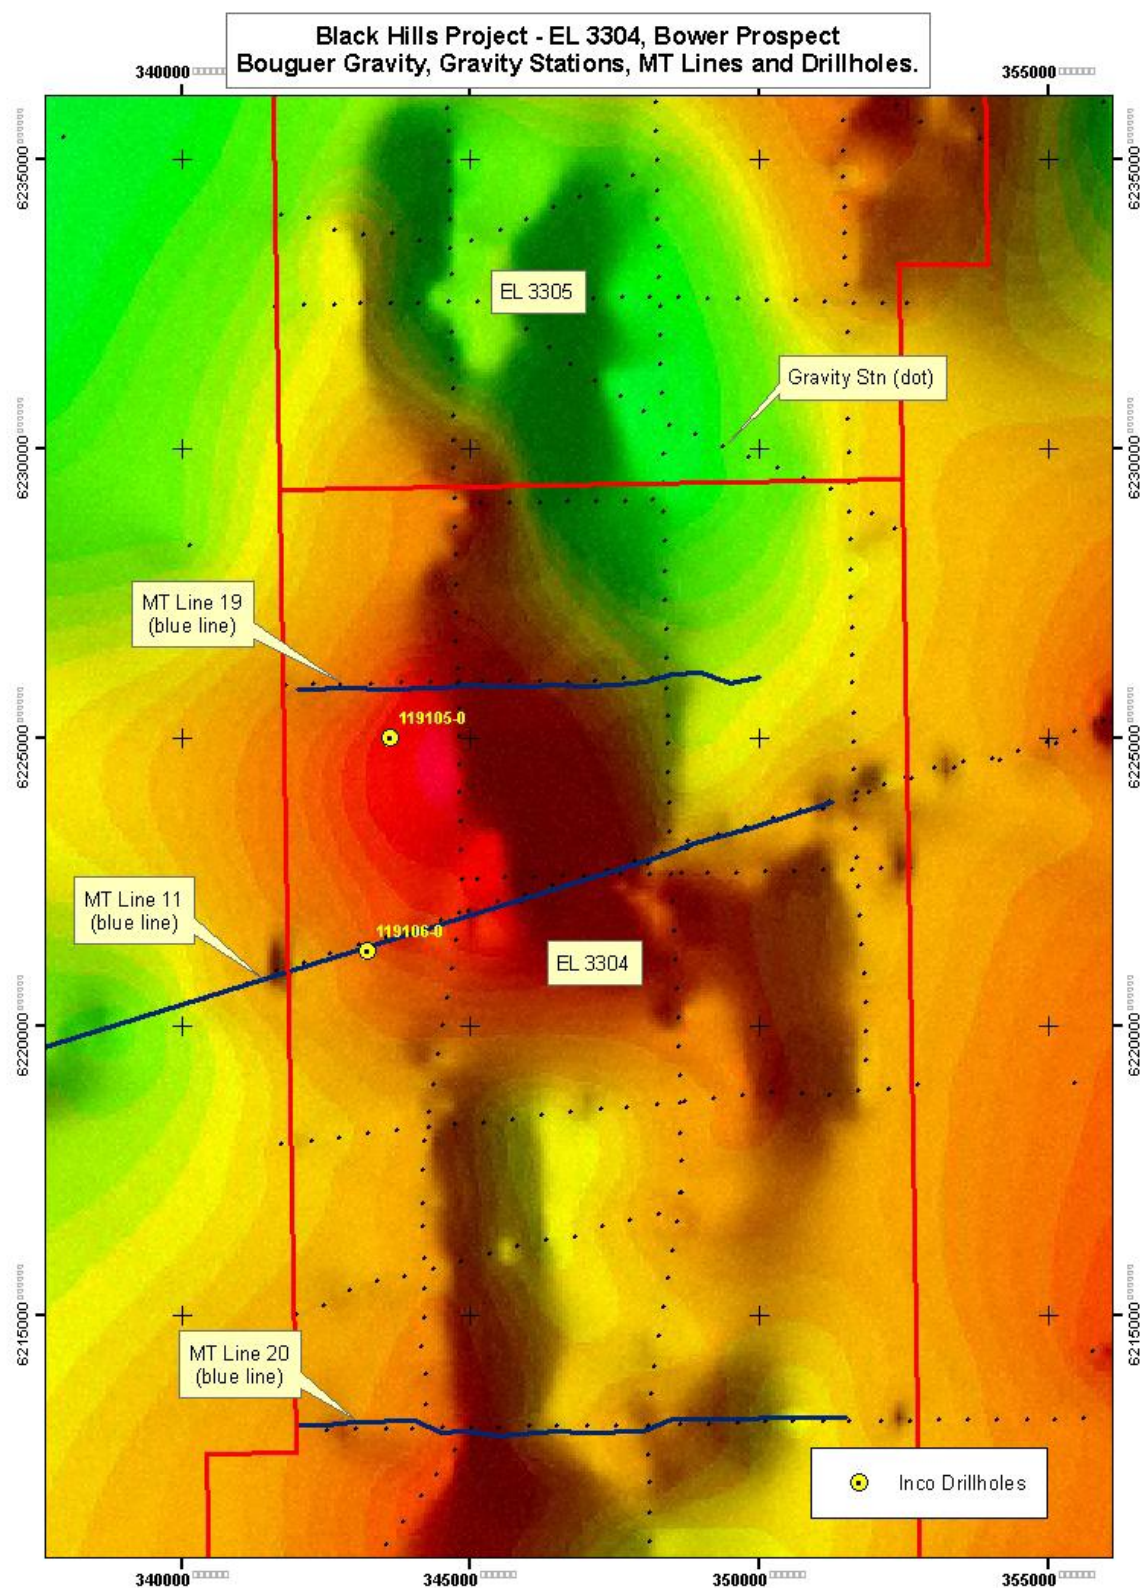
Black Hills Project - EL 3304, Bower Prospect
Bouguer Gravity, Gravity Stations, MT Lines and Drillholes.

340000
355000

6235000
6230000
6225000
6220000
6215000

EL 3305

Gravity Stn (dot)

MT Line 19
(blue line)

119105-0

MT Line 11
(blue line)

119106-0

EL 3304

MT Line 20
(blue line)

Inco Drillholes

340000
345000
350000
355000